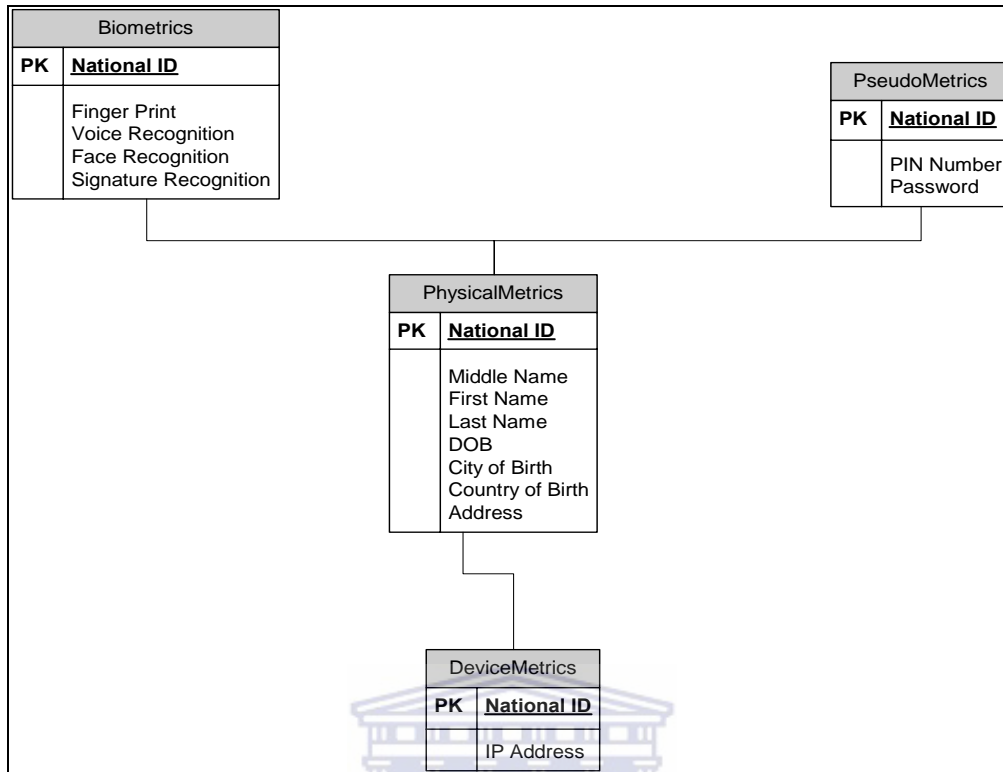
Biometrics

PK National ID

Finger Print
Voice Recognition
Face Recognition
Signature Recognition

PseudoMetrics

PK National ID

PIN Number
Password

PhysicalMetrics

PK National ID

Middle Name
First Name
Last Name
DOB
City of Birth
Country of Birth
Address

DeviceMetrics

PK National ID

IP Address